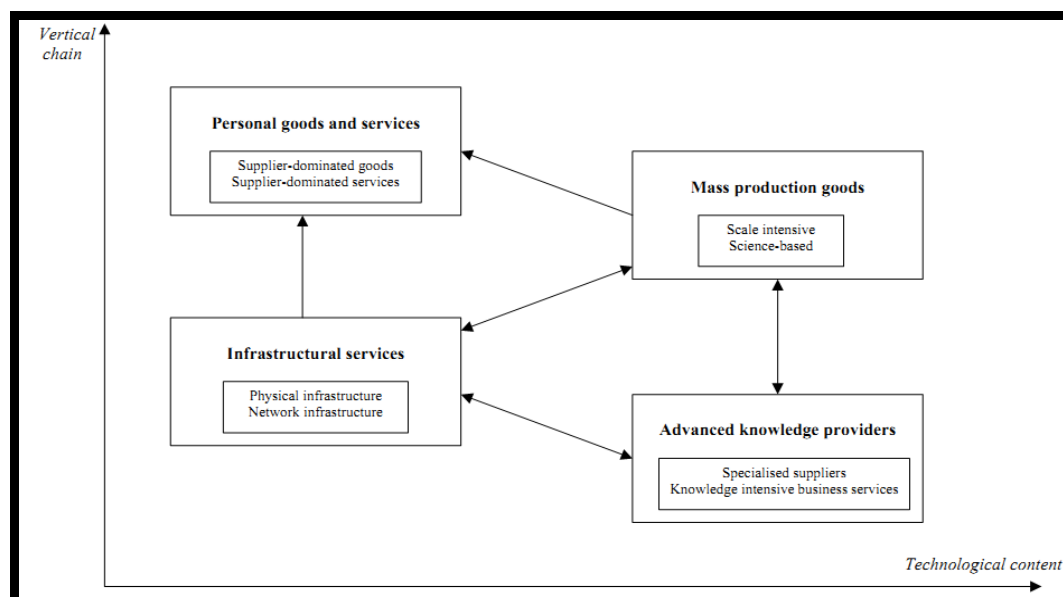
Vertical chain

Personal goods and services

Supplier-dominated goods
Supplier-dominated services

Mass production goods

Scale intensive
Science-based

Infrastructural services

Physical infrastructure
Network infrastructure

Advanced knowledge providers

Specialised suppliers
Knowledge intensive business services

Technological content